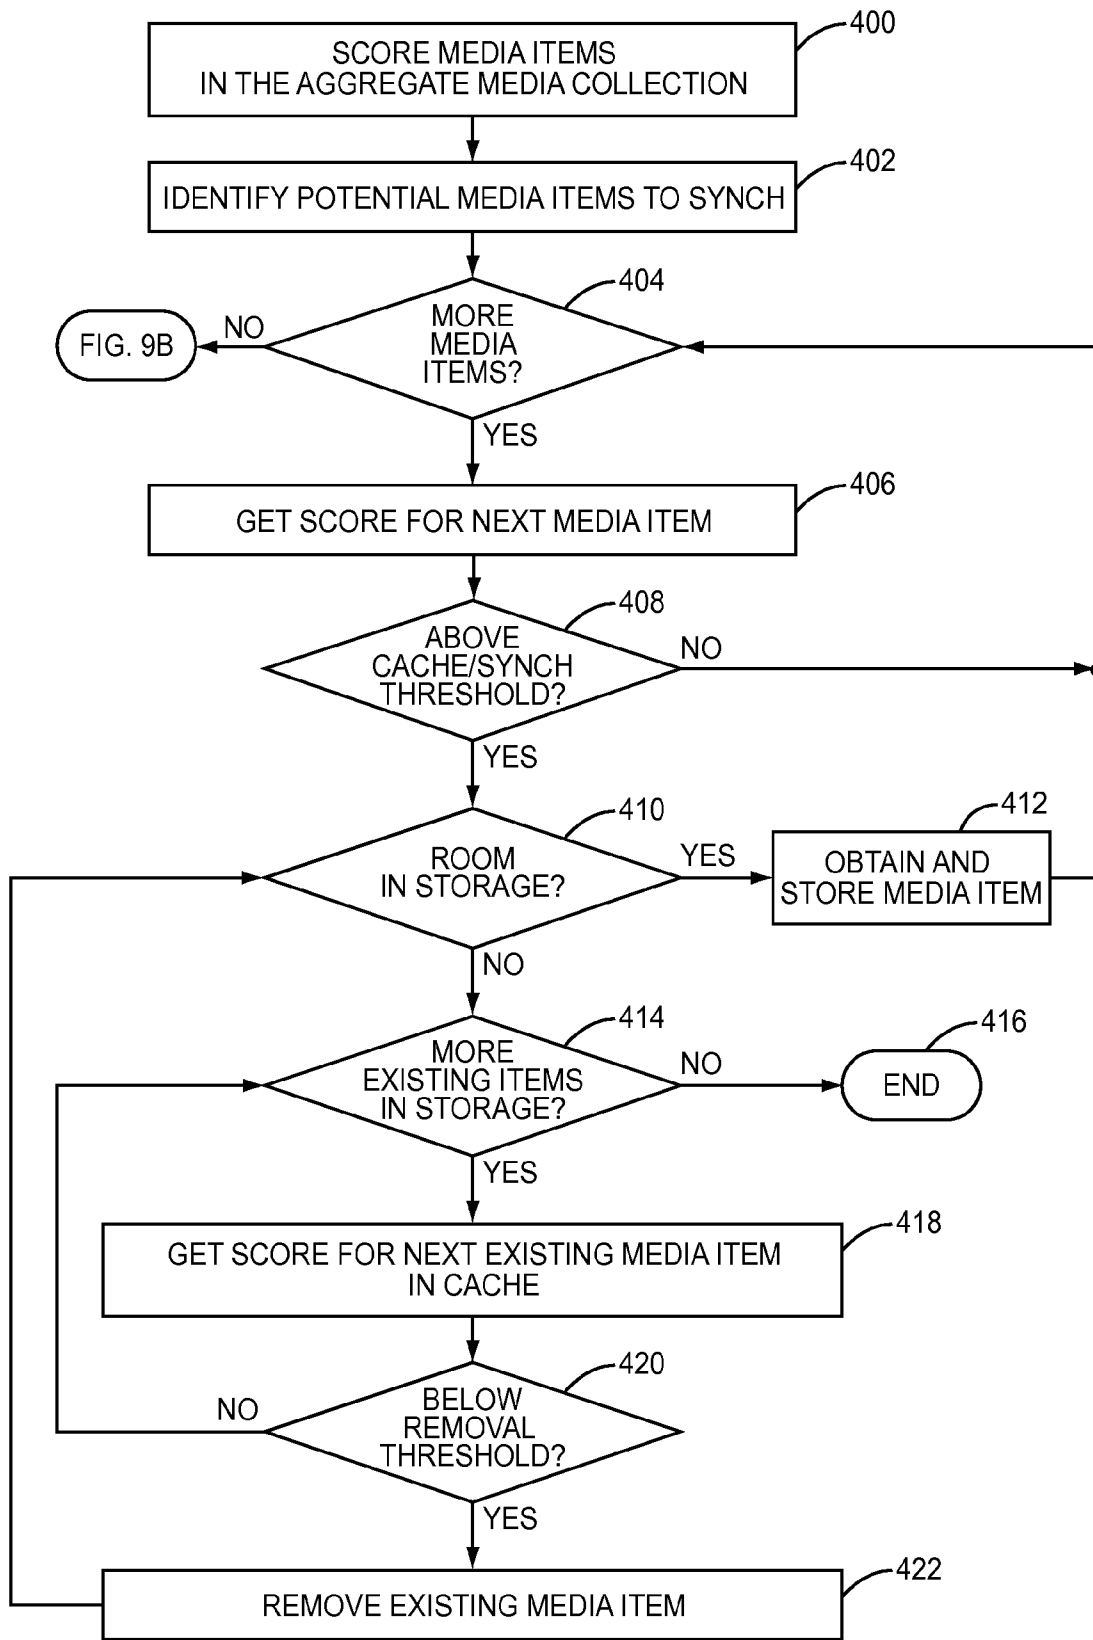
400
SCORE MEDIA ITEMS IN THE AGGREGATE MEDIA COLLECTION

402
IDENTIFY POTENTIAL MEDIA ITEMS TO SYNCH

404
MORE MEDIA ITEMS?

NO
FIG. 9B

YES

406
GET SCORE FOR NEXT MEDIA ITEM

408
ABOVE CACHE/SYNCH THRESHOLD?

NO

YES

410
ROOM IN STORAGE?

YES

412
OBTAIN AND STORE MEDIA ITEM

NO

414
MORE EXISTING ITEMS IN STORAGE?

NO

416
END

YES

418
GET SCORE FOR NEXT EXISTING MEDIA ITEM IN CACHE

420
BELOW REMOVAL THRESHOLD?

NO

YES

422
REMOVE EXISTING MEDIA ITEM